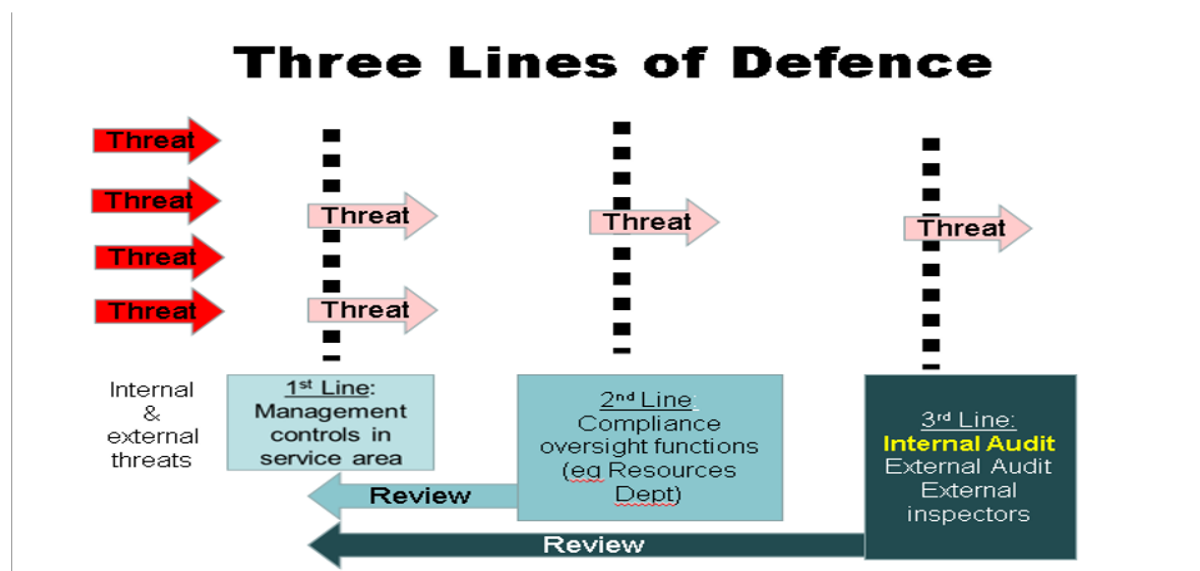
Three Lines of Defence

Threat

Threat

Threat

Threat

Threat

Threat

Threat

Threat

Internal & external threats

1st Line: Management controls in service area

2nd Line: Compliance oversight functions (eg Resources Dept)

3rd Line: Internal Audit External Audit External inspectors

Review

Review